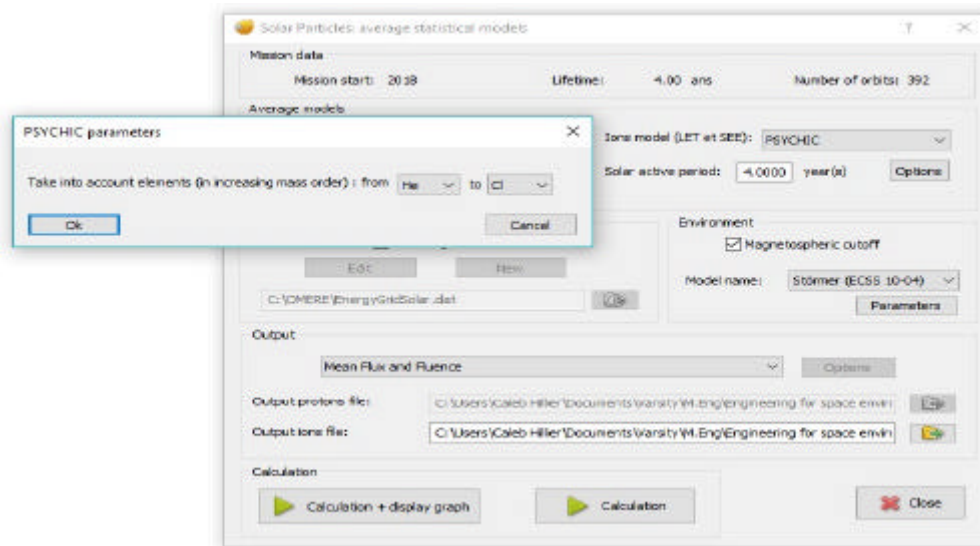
Solar Particles: average statistical models

?

Mission data

Mission start: 2018

Lifetime: 4.00 ans

Number of orbits: 392

Average models

PSYCHIC parameters

Take into account elements (in increasing mass order) : from He to Cl

Ok

Cancel

Ions model (LET et SEE): PSYCHIC

Solar active period: 4.0000 year(s)

Options

Environment

Magnetospheric cutoff

Model name: Störmer (ECSS 10-04)

Parameters

Edit

New

C:\OMERE\EnergyGridSolar.dat

Output

Mean Flux and Fluence

Options

Output protons file: C:\Users\Caleb Hillier\Documents\Varsity\M.Eng\Engineering for space envir

Output ions file: C:\Users\Caleb Hillier\Documents\Varsity\M.Eng\Engineering for space envir

Calculation

Calculation + display graph

Calculation

Close